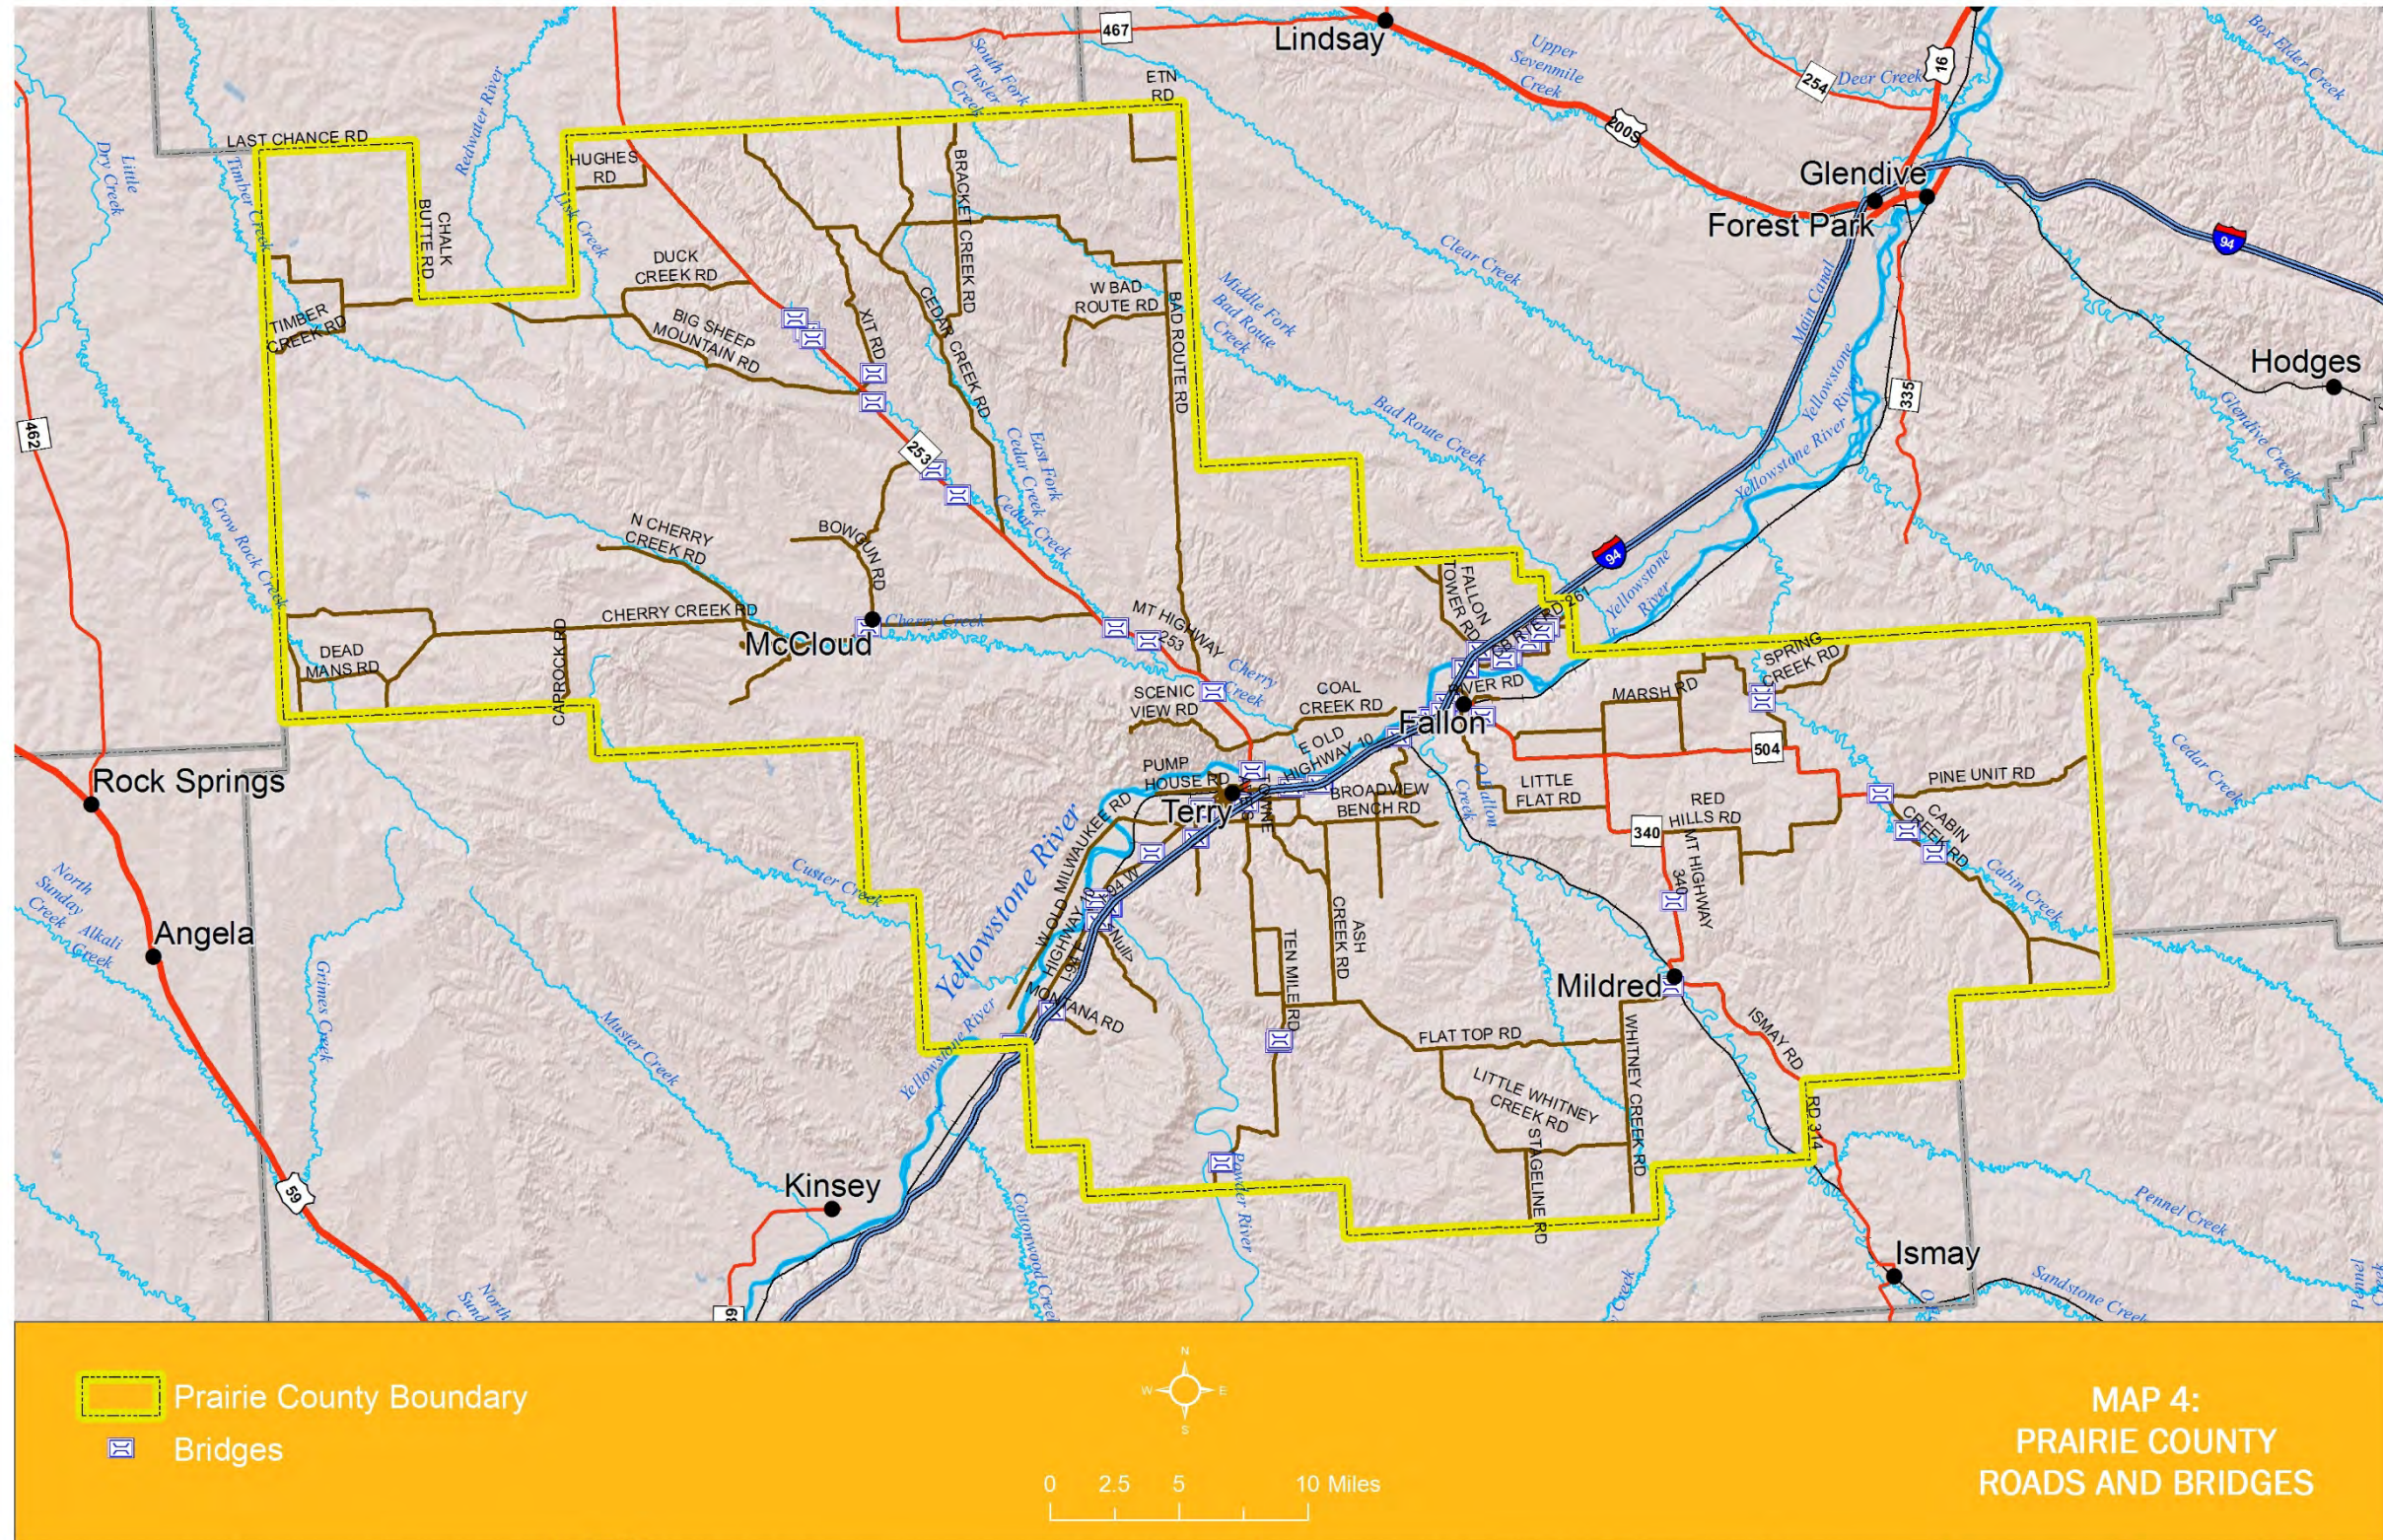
467
Lindsay
ETN RD
Upper Sevenmile Creek
254
Deer Creek
16
Box Elder Creek
200S
South Fork Tusler Creek
Redwater River
LAST CHANCE RD
Little Dry Creek
Timber Creek
HUGHES RD
BRACKET CREEK RD
Glendive
Forest Park
94
CHALK BUTTE RD
Link Creek
DUCK CREEK RD
XIT RD
CEDAR CREEK RD
W BAD ROUTE RD
BAD ROUTE RD
Clear Creek
Middle Fork Bad Route Creek
Main Canal
TIMBER CREEK RD
BIG SHEEP MOUNTAIN RD
Hodges
Yellowstone River
335
462
Glendive Creek
Bad Route Creek
253
East Fork Cedar Creek
Cedar Creek
Crow Rock Creek
N CHERRY CREEK RD
BOWGUN RD
94
Yellowstone River
FALLON TOWER RD
CHERRY CREEK RD
Cherry Creek
MT HIGHWAY 253
DEAD MANS RD
CAPROCK RD
McCloud
Cherry Creek
SCENIC VIEW RD
COAL CREEK RD
SPRING CREEK RD
MARSH RD
RIVER RD
Fallon
504
E OLD HIGHWAY 10
Rock Springs
PUMP HOUSE RD
Terry
BROADVIEW BENCH RD
LITTLE FLAT RD
O'Fallon Creek
PINE UNIT RD
Cedar Creek
RED HILLS RD
340
CABIN CREEK RD
Yellowstone River
W OLD MILWAUKEE RD
Custer Creek
MT HIGHWAY 340
Cabin Creek
North Sunday Creek
Alkali Creek
Angela
HIGHWAY 10
ASH CREEK RD
TEN MILE RD
Mildred
Grimes Creek
MONTANA RD
Muster Creek
FLAT TOP RD
ISMAY RD
Yellowstone River
WHITNEY CREEK RD
LITTLE WHITNEY CREEK RD
STAGELINE RD
RD 314
59
Kinsey
Powder River
Pennel Creek
Cottonwood Creek
Ismay
Sandstone Creek
Prairie County Boundary
Bridges
N
W
E
S
0 2.5 5 10 Miles
MAP 4:
PRAIRIE COUNTY
ROADS AND BRIDGES